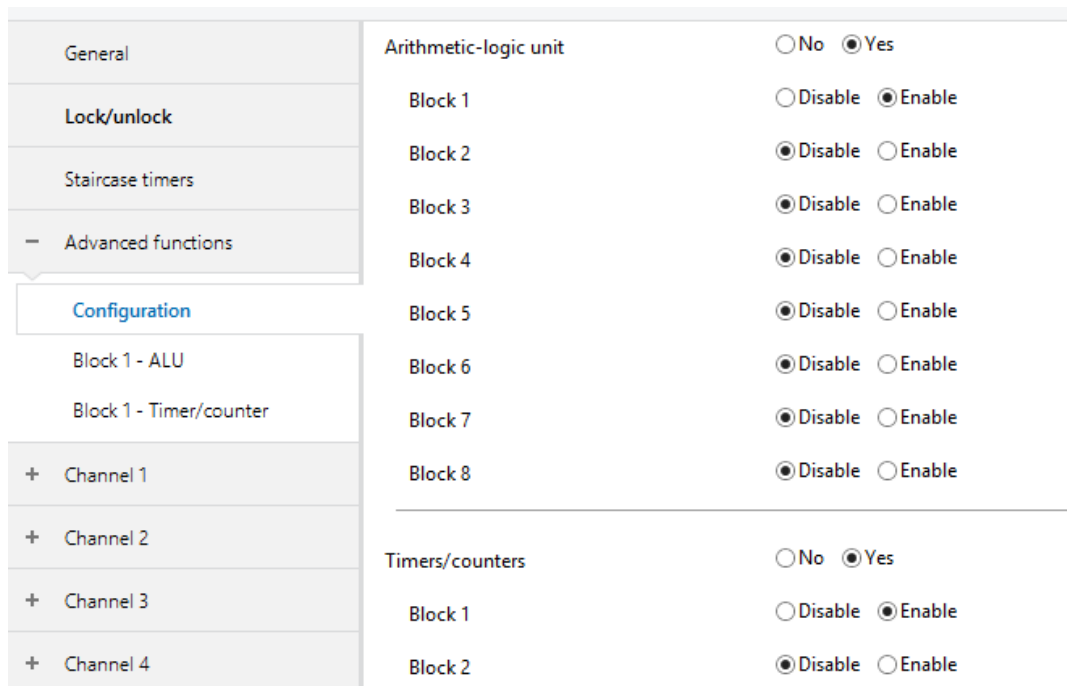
General

Lock/unlock

Staircase timers

− Advanced functions

Configuration

Block 1 - ALU

Block 1 - Timer/counter

+ Channel 1

+ Channel 2

+ Channel 3

+ Channel 4

Arithmetic-logic unit ○No ◉Yes

Block 1 ○Disable ◉Enable

Block 2 ◉Disable ○Enable

Block 3 ◉Disable ○Enable

Block 4 ◉Disable ○Enable

Block 5 ◉Disable ○Enable

Block 6 ◉Disable ○Enable

Block 7 ◉Disable ○Enable

Block 8 ◉Disable ○Enable

Timers/counters ○No ◉Yes

Block 1 ○Disable ◉Enable

Block 2 ◉Disable ○Enable